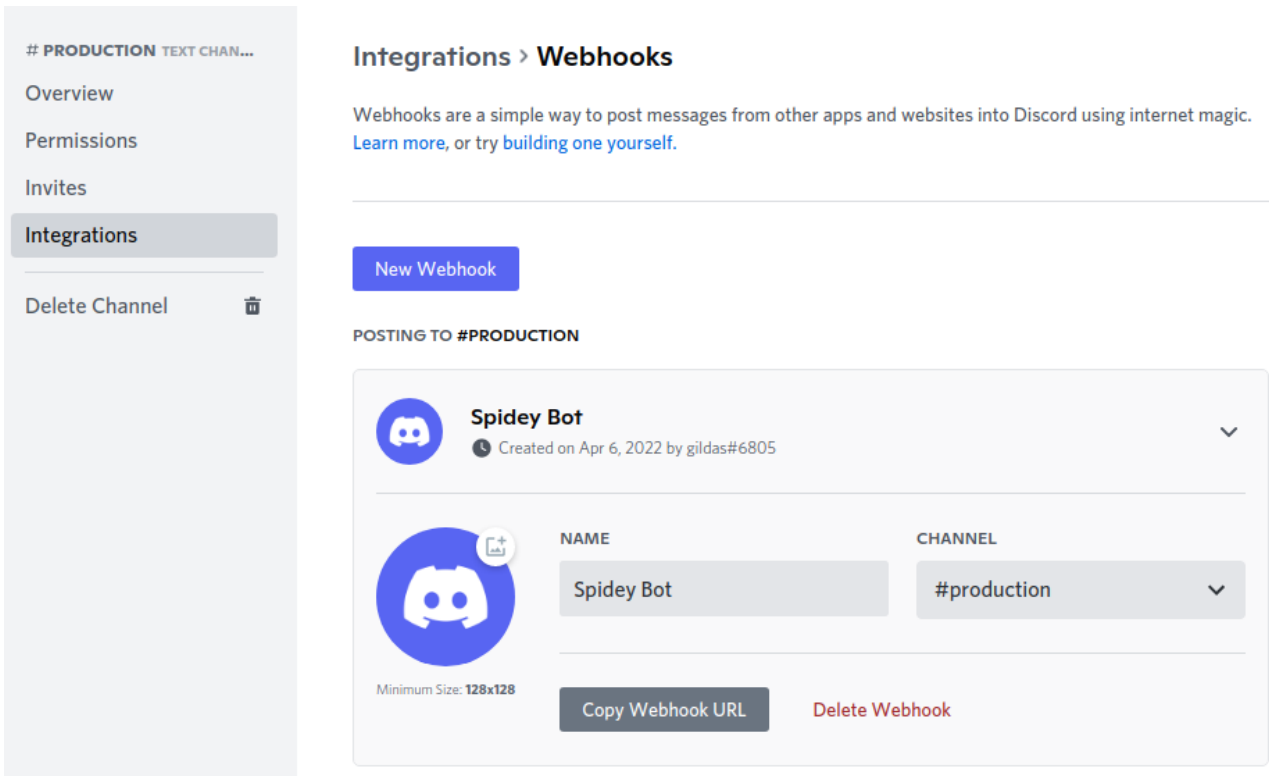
# PRODUCTION TEXT CHAN...
Overview
Permissions
Invites
Integrations
Delete Channel

Integrations › Webhooks

Webhooks are a simple way to post messages from other apps and websites into Discord using internet magic. Learn more, or try building one yourself.

New Webhook

POSTING TO #PRODUCTION

Spidey Bot
Created on Apr 6, 2022 by gildas#6805

NAME
Spidey Bot

CHANNEL
#production

Minimum Size: 128x128

Copy Webhook URL

Delete Webhook